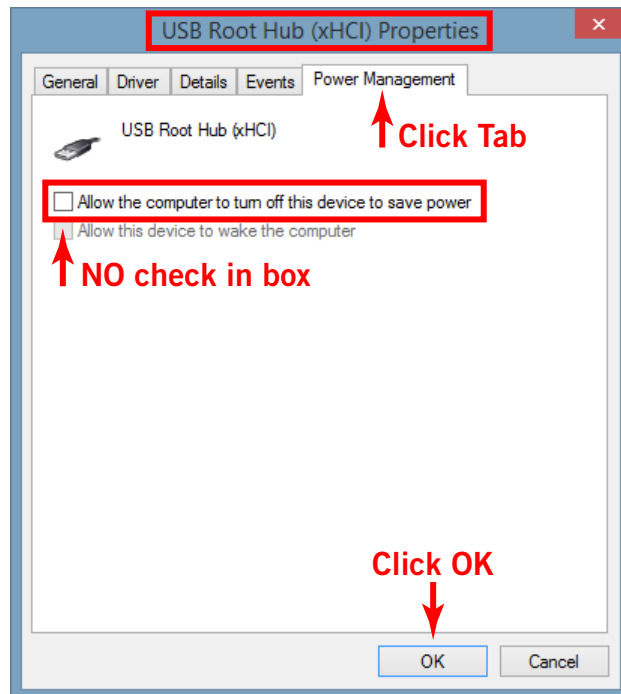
USB Root Hub (xHCI) Properties

General | Driver | Details | Events | Power Management

Click Tab

USB Root Hub (xHCI)

Allow the computer to turn off this device to save power

Allow this device to wake the computer

NO check in box

Click OK

OK

Cancel